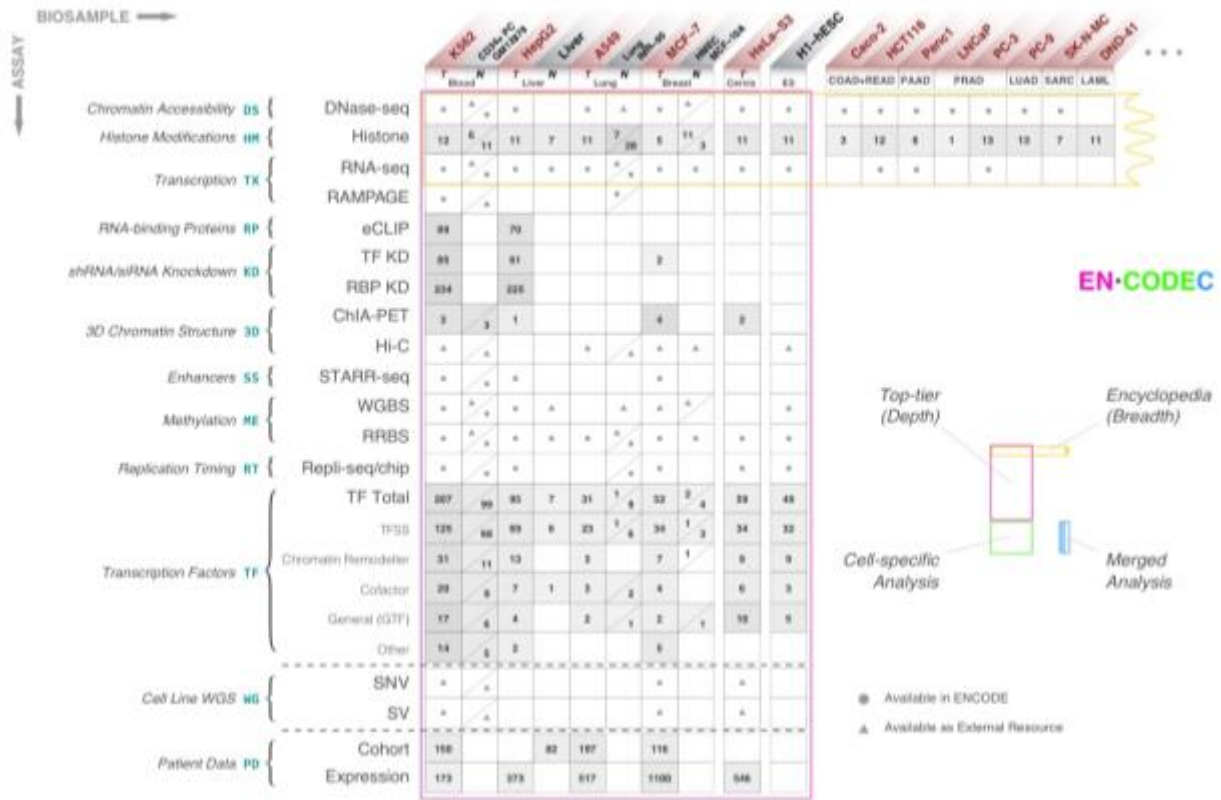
BIOSAMPLE

ASSAY

K562 | CD34+ PC GM12878 | HepG2 | Liver | A549 | Lung IMR-90 | MCF-7 | HMEC MCF-10A | HeLa-S3 | H1-hESC | Caco-2 | HCT116 | Panc1 | LNCaP | PC-3 | PC-9 | SK-N-MC | OHD-41 ...

T Blood N | T Liver N | T Lung N | T Breast N | T Cervix | ES | COAD+READ | PAAD | PRAD | LUAD | SARC | LAML

| | | K562 | CD34+/GM12878 | HepG2 | Liver | A549 | Lung/IMR-90 | MCF-7 | HMEC/MCF-10A | HeLa-S3 | H1-hESC |
|---|---|---|---|---|---|---|---|---|---|---|---|
| Chromatin Accessibility DS | DNase-seq | • | ▲ • | • | | • | ▲ | • | ▲ | • | • |
| Histone Modifications HM | Histone | 12 | 6 11 | 11 | 7 | 11 | 7 26 | 5 | 11 3 | 11 | 11 |
| Transcription TX | RNA-seq | • | • • | • | • | • | • • | • | • | • | • |
| | RAMPAGE | • | ▲ | | | | • | | | | |
| RNA-binding Proteins RP | eCLIP | 89 | | 70 | | | | | | | |
| shRNA/siRNA Knockdown KD | TF KD | 85 | | 81 | | | | 2 | | | |
| | RBP KD | 234 | | 225 | | | | | | | |
| 3D Chromatin Structure 3D | ChIA-PET | 3 | 3 | 1 | | | | 4 | | 2 | |
| | Hi-C | ▲ | ▲ | | | ▲ | ▲ | ▲ | ▲ | | ▲ |
| Enhancers SS | STARR-seq | • | | • | | | | • | | | |
| Methylation ME | WGBS | • | ▲ • | • | ▲ | | ▲ | ▲ | ▲ | | • |
| | RRBS | • | ▲ • | • | • | • | • • | • | • | • | • |
| Replication Timing RT | Repli-seq/chip | • | | • | | | • | • | | • | • |
| Transcription Factors TF | TF Total | 207 | 99 | 95 | 7 | 31 | 1 6 | 32 | 2 4 | 59 | 49 |
| | TFSS | 125 | 68 | 69 | 6 | 23 | 1 6 | 34 | 1 3 | 34 | 32 |
| | Chromatin Remodeller | 31 | 11 | 13 | | 3 | | 7 | 1 | 9 | 9 |
| | Cofactor | 20 | 9 | 7 | 1 | 3 | 2 | 4 | | 6 | 3 |
| | General (GTF) | 17 | 6 | 4 | | 2 | 1 | 2 | 1 | 10 | 5 |
| | Other | 14 | 5 | 2 | | | | 5 | | | |
| Cell Line WGS WG | SNV | • | ▲ | | | | | • | | • | |
| | SV | ▲ | ▲ | | | | | • | | ▲ | |
| Patient Data PD | Cohort | 150 | | | 82 | 197 | | 116 | | | |
| | Expression | 173 | | 373 | | 517 | | 1100 | | 546 | |

| COAD+READ | | PAAD | PRAD | | LUAD | SARC | LAML |
|---|---|---|---|---|---|---|---|
| • | • | • | • | • | • | • | |
| 3 | 12 | 8 | 1 | 13 | 13 | 7 | 11 |
| | • | • | | • | | | |

EN·CODEC

Top-tier (Depth)

Encyclopedia (Breadth)

Cell-specific Analysis

Merged Analysis

● Available in ENCODE

▲ Available as External Resource